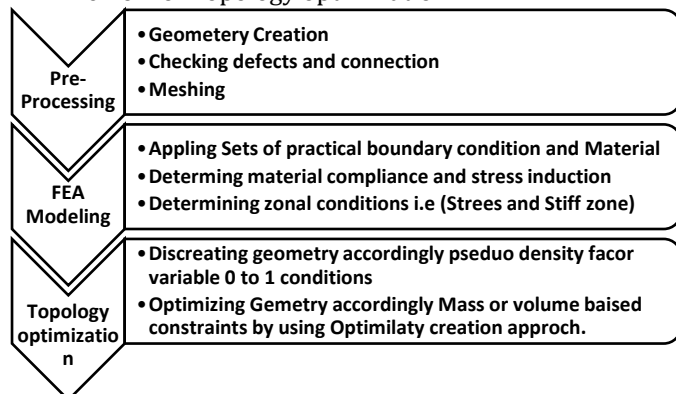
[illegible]

Pre-Processing

•Geometery Creation
•Checking defects and connection
•Meshing

FEA Modeling

•Appling Sets of practical boundary condition and Material
•Determing material compliance and stress induction
•Determining zonal conditions i.e (Strees and Stiff zone)

Topology optimizatio n

•Discreating geometry accordingly pseduo density facor variable 0 to 1 conditions
•Optimizing Gemetry accordingly Mass or volume baised constraints by using Optimilaty creation approch.